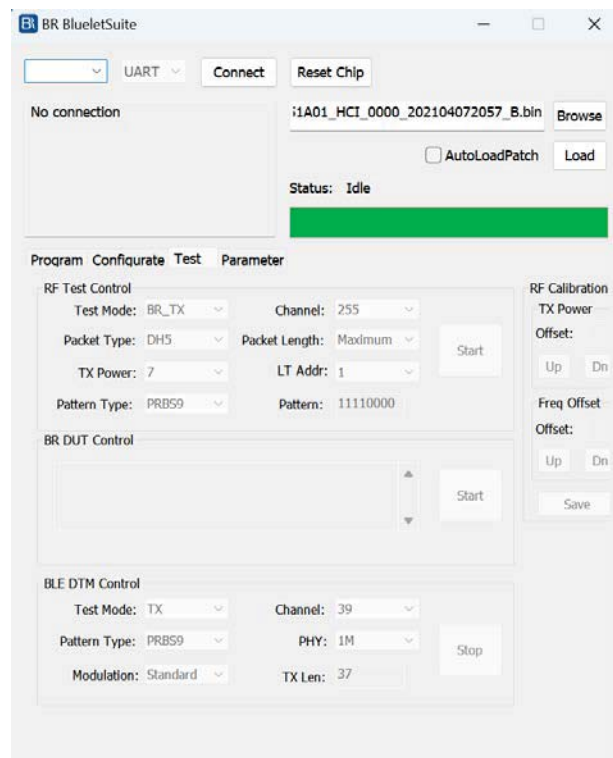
BR BlueletSuite

UART

Connect

Reset Chip

No connection

i1A01_HCI_0000_202104072057_B.bin

Browse

AutoLoadPatch

Load

Status: Idle

Program Configurate Test Parameter

RF Test Control

Test Mode: BR_TX

Channel: 255

Packet Type: DH5

Packet Length: Maximum

Start

TX Power: 7

LT Addr: 1

Pattern Type: PRBS9

Pattern: 11110000

BR DUT Control

Start

BLE DTM Control

Test Mode: TX

Channel: 39

Pattern Type: PRBS9

PHY: 1M

Stop

Modulation: Standard

TX Len: 37

RF Calibration

TX Power

Offset:

Up

Dn

Freq Offset

Offset:

Up

Dn

Save